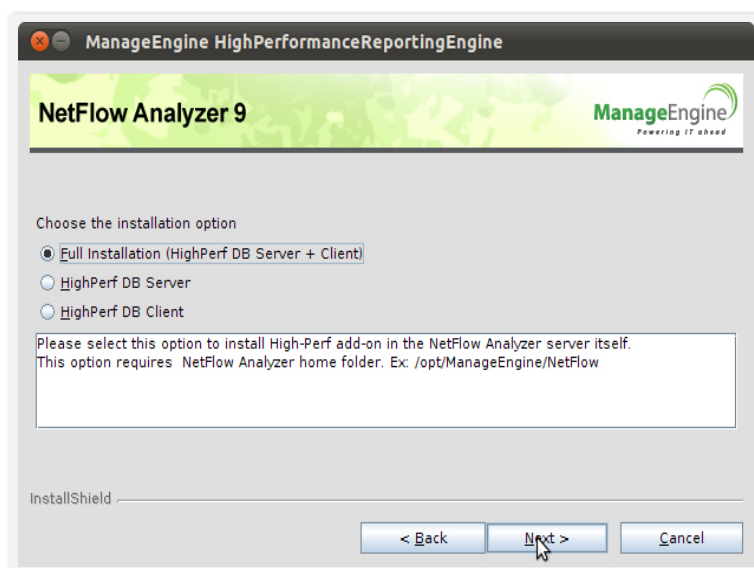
ManageEngine HighPerformanceReportingEngine

NetFlow Analyzer 9

ManageEngine
Powering IT ahead

Choose the installation option

Full Installation (HighPerf DB Server + Client)

HighPerf DB Server

HighPerf DB Client

Please select this option to install High-Perf add-on in the NetFlow Analyzer server itself.
This option requires NetFlow Analyzer home folder. Ex: /opt/ManageEngine/NetFlow

InstallShield

< Back

Next >

Cancel